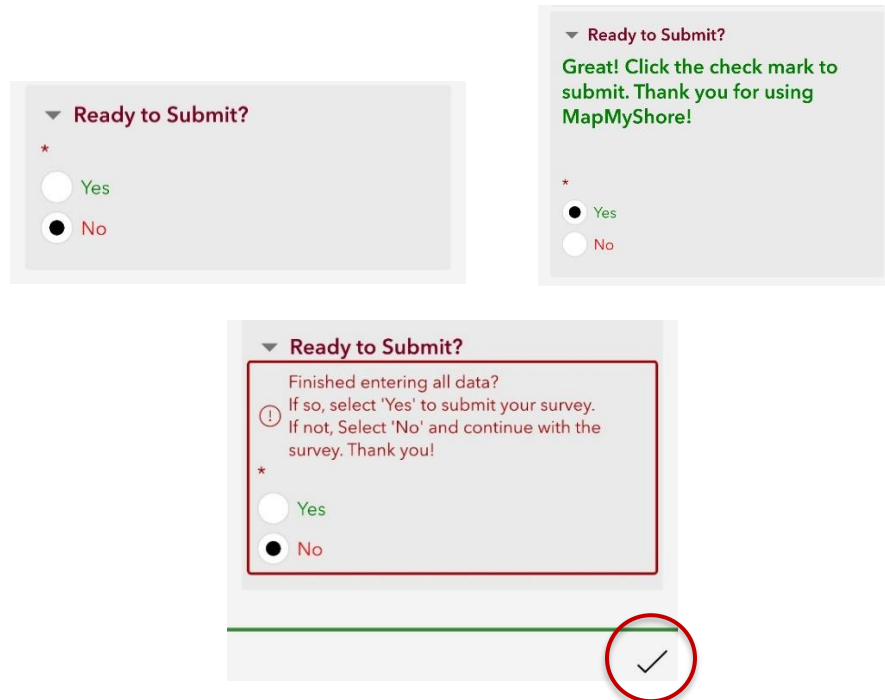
Ready to Submit?

*

Yes

No

Ready to Submit?

Great! Click the check mark to submit. Thank you for using MapMyShore!

*

Yes

No

Ready to Submit?

Finished entering all data? If so, select 'Yes' to submit your survey. If not, Select 'No' and continue with the survey. Thank you!

*

Yes

No